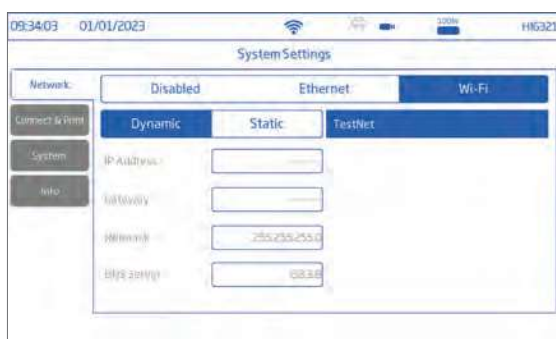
09:34:03 01/01/2023

HIG321

System Settings

Network

Connect & Print

System

Info

Disabled

Ethernet

Wi-Fi

Dynamic

Static

TestNet

IP Address

Gateway

Netmask

255.255.255.0

DNS server

8.8.8.8